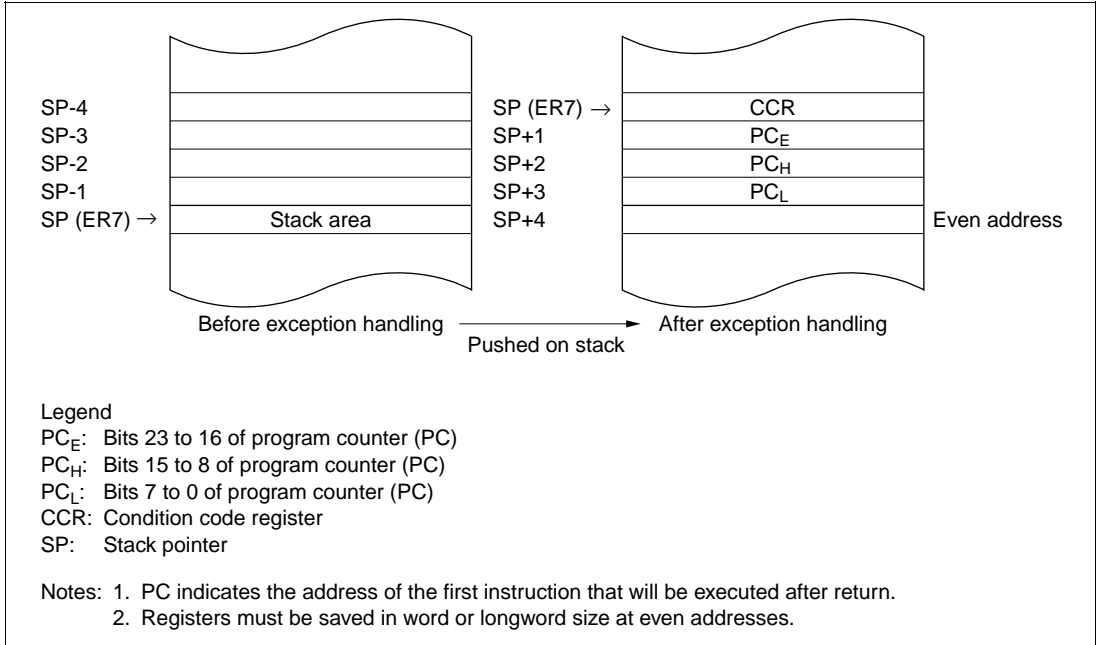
SP-4
SP-3
SP-2
SP-1
SP (ER7) →

Stack area

SP (ER7) →
SP+1
SP+2
SP+3
SP+4

CCR
$PC_E$
$PC_H$
$PC_L$

Even address

Before exception handling

Pushed on stack

After exception handling

Legend
$PC_E$: Bits 23 to 16 of program counter (PC)
$PC_H$: Bits 15 to 8 of program counter (PC)
$PC_L$: Bits 7 to 0 of program counter (PC)
CCR: Condition code register
SP: Stack pointer

Notes: 1. PC indicates the address of the first instruction that will be executed after return.
2. Registers must be saved in word or longword size at even addresses.